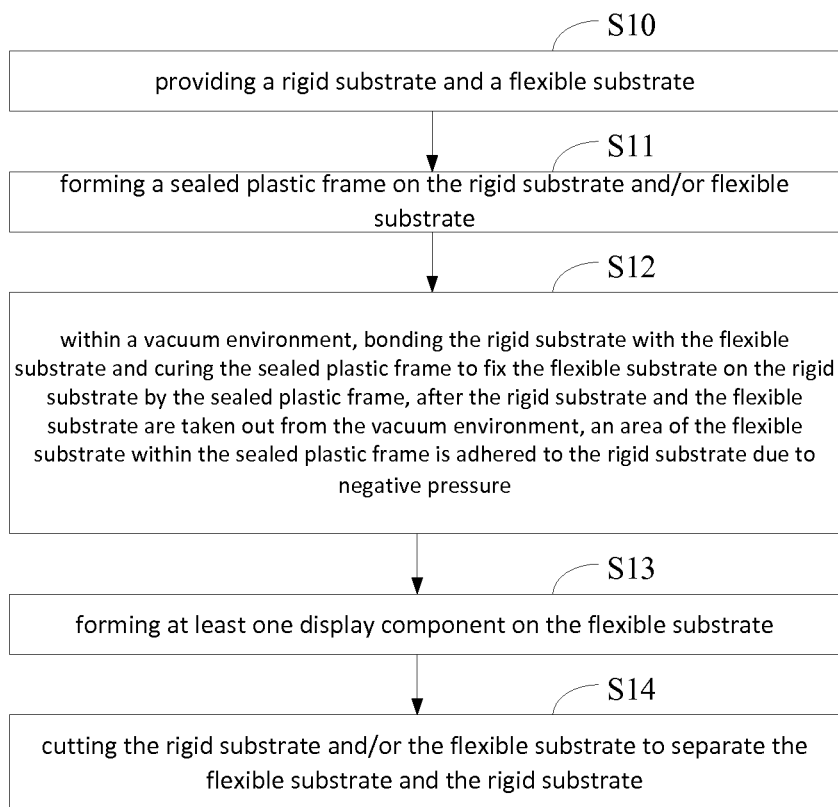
S10

providing a rigid substrate and a flexible substrate

S11

forming a sealed plastic frame on the rigid substrate and/or flexible substrate

S12

within a vacuum environment, bonding the rigid substrate with the flexible substrate and curing the sealed plastic frame to fix the flexible substrate on the rigid substrate by the sealed plastic frame, after the rigid substrate and the flexible substrate are taken out from the vacuum environment, an area of the flexible substrate within the sealed plastic frame is adhered to the rigid substrate due to negative pressure

S13

forming at least one display component on the flexible substrate

S14

cutting the rigid substrate and/or the flexible substrate to separate the flexible substrate and the rigid substrate